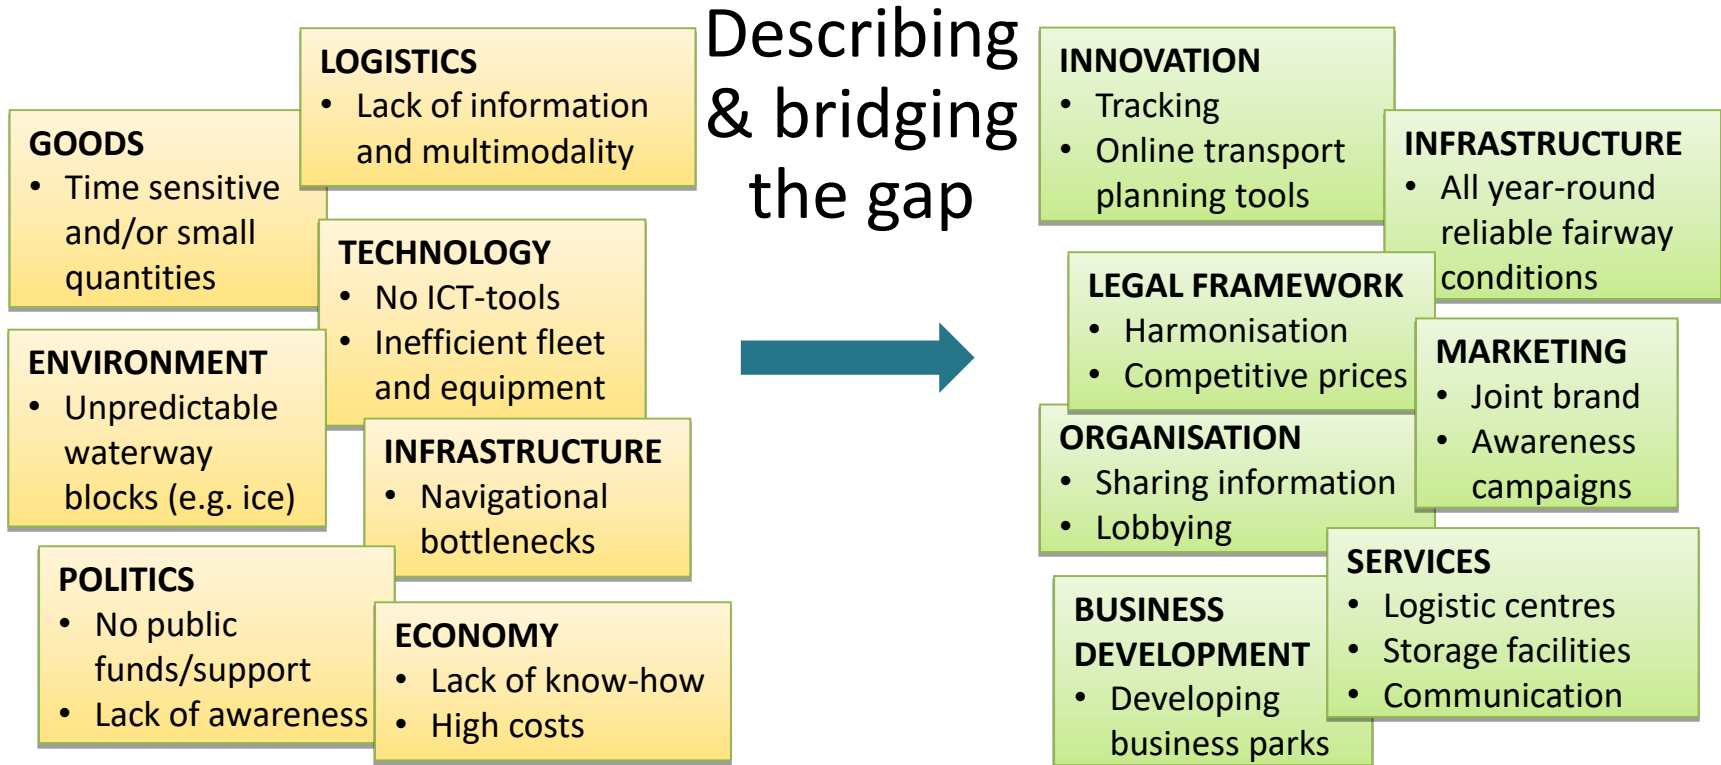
Describing & bridging the gap

LOGISTICS
• Lack of information and multimodality

GOODS
• Time sensitive and/or small quantities

TECHNOLOGY
• No ICT-tools
• Inefficient fleet and equipment

ENVIRONMENT
• Unpredictable waterway blocks (e.g. ice)

INFRASTRUCTURE
• Navigational bottlenecks

POLITICS
• No public funds/support
• Lack of awareness

ECONOMY
• Lack of know-how
• High costs

INNOVATION
• Tracking
• Online transport planning tools

INFRASTRUCTURE
• All year-round reliable fairway conditions

LEGAL FRAMEWORK
• Harmonisation
• Competitive prices

MARKETING
• Joint brand
• Awareness campaigns

ORGANISATION
• Sharing information
• Lobbying

SERVICES
• Logistic centres
• Storage facilities
• Communication

BUSINESS DEVELOPMENT
• Developing business parks